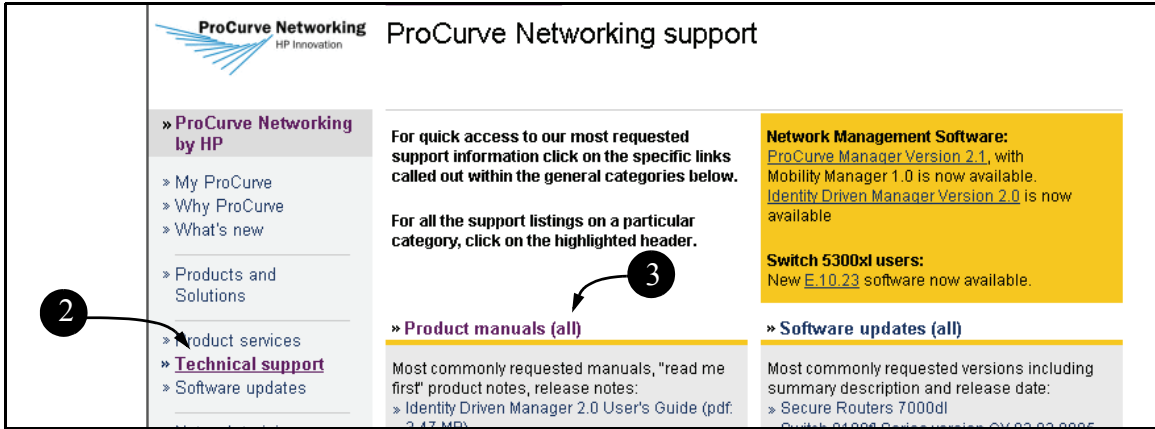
ProCurve Networking
HP Innovation

ProCurve Networking support

» ProCurve Networking by HP

» My ProCurve
» Why ProCurve
» What's new

» Products and Solutions

2

» Product services
» Technical support
» Software updates

For quick access to our most requested support information click on the specific links called out within the general categories below.

For all the support listings on a particular category, click on the highlighted header.

3

» Product manuals (all)

Most commonly requested manuals, "read me first" product notes, release notes:
» Identity Driven Manager 2.0 User's Guide (pdf: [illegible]

Network Management Software:
ProCurve Manager Version 2.1, with Mobility Manager 1.0 is now available.
Identity Driven Manager Version 2.0 is now available

Switch 5300xl users:
New E.10.23 software now available.

» Software updates (all)

Most commonly requested versions including summary description and release date:
» Secure Routers 7000dl
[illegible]